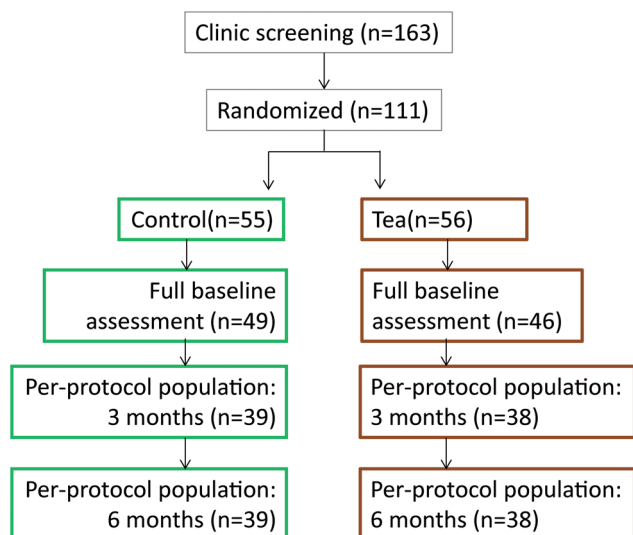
Clinic screening (n=163)

Randomized (n=111)

Control(n=55)

Full baseline assessment (n=49)

Per-protocol population: 3 months (n=39)

Per-protocol population: 6 months (n=39)

Tea(n=56)

Full baseline assessment (n=46)

Per-protocol population: 3 months (n=38)

Per-protocol population: 6 months (n=38)